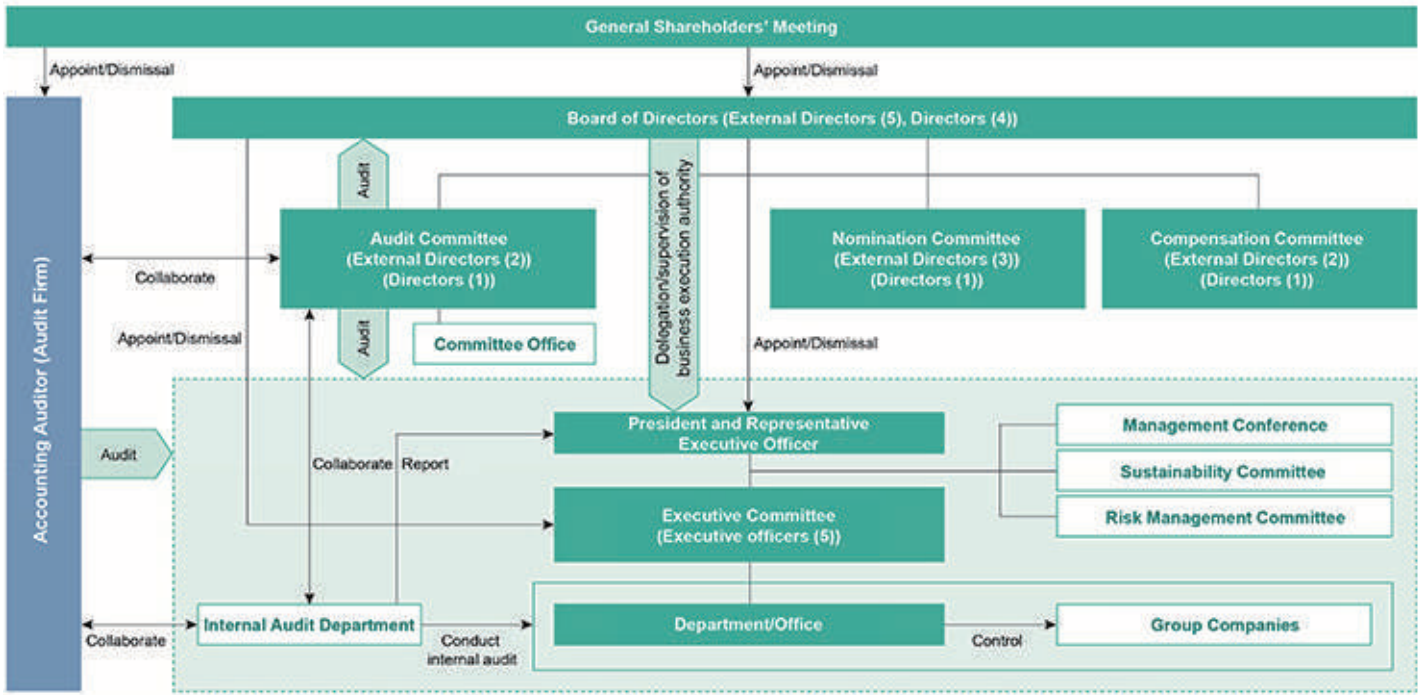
General Shareholders' Meeting

Appoint/Dismissal

Appoint/Dismissal

Accounting Auditor (Audit Firm)

Board of Directors (External Directors (5), Directors (4))

Audit

Delegation/supervision of business execution authority

Audit Committee (External Directors (2)) (Directors (1))

Nomination Committee (External Directors (3)) (Directors (1))

Compensation Committee (External Directors (2)) (Directors (1))

Collaborate

Appoint/Dismissal

Audit

Committee Office

Appoint/Dismissal

Audit

President and Representative Executive Officer

Management Conference

Sustainability Committee

Risk Management Committee

Collaborate

Report

Executive Committee (Executive officers (5))

Collaborate

Internal Audit Department

Conduct internal audit

Department/Office

Control

Group Companies